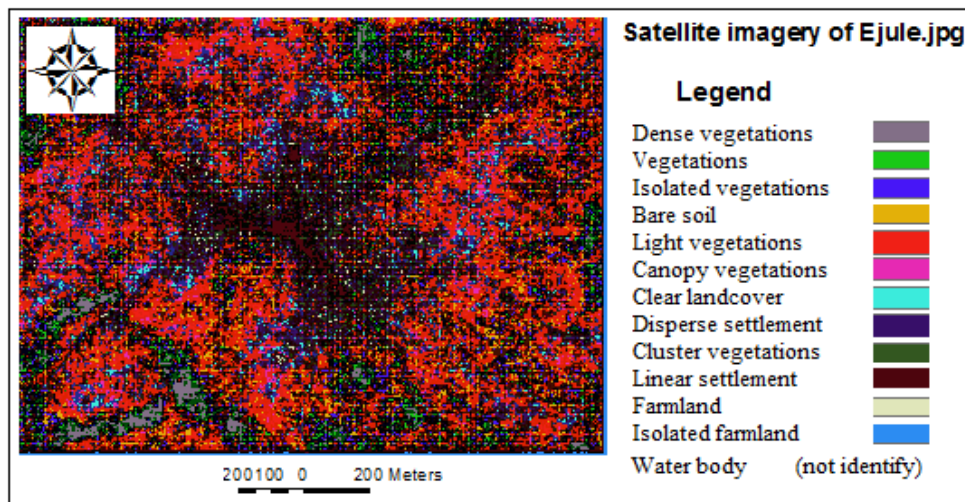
Satellite imagery of Ejule.jpg

Legend

Dense vegetations
Vegetations
Isolated vegetations
Bare soil
Light vegetations
Canopy vegetations
Clear landcover
Disperse settlement
Cluster vegetations
Linear settlement
Farmland
Isolated farmland
Water body (not identify)

200100 0 200 Meters